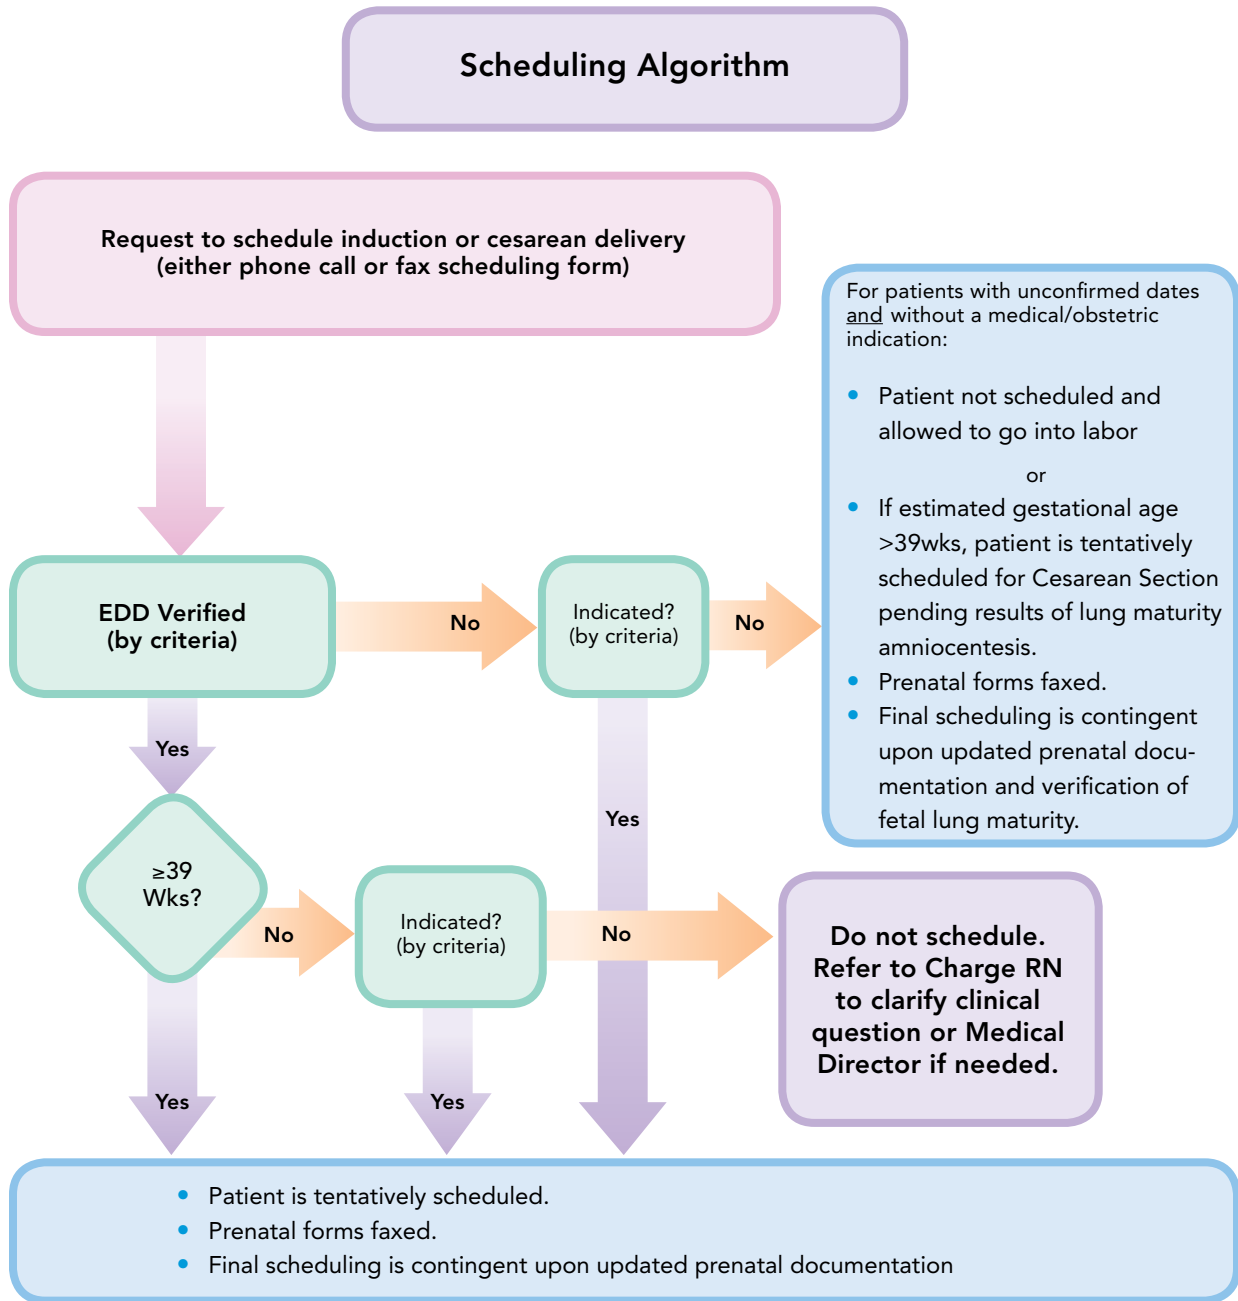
Scheduling Algorithm

Request to schedule induction or cesarean delivery (either phone call or fax scheduling form)

For patients with unconfirmed dates and without a medical/obstetric indication:

- Patient not scheduled and allowed to go into labor

or

- If estimated gestational age >39wks, patient is tentatively scheduled for Cesarean Section pending results of lung maturity amniocentesis.
- Prenatal forms faxed.
- Final scheduling is contingent upon updated prenatal documentation and verification of fetal lung maturity.

EDD Verified (by criteria)

No

Indicated? (by criteria)

No

Yes

Yes

$\geq$39 Wks?

No

Indicated? (by criteria)

No

Do not schedule. Refer to Charge RN to clarify clinical question or Medical Director if needed.

Yes

Yes

- Patient is tentatively scheduled.
- Prenatal forms faxed.
- Final scheduling is contingent upon updated prenatal documentation